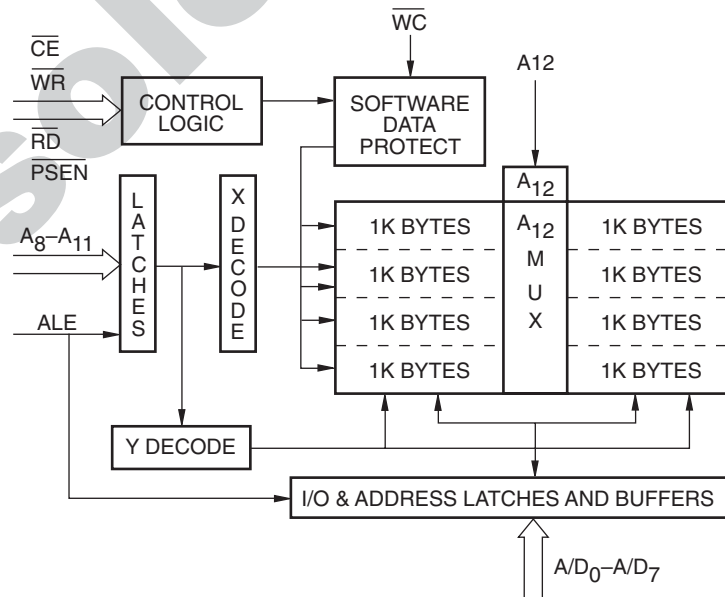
$\overline{CE}$
$\overline{WR}$
$\overline{RD}$
$\overline{PSEN}$
CONTROL LOGIC
$\overline{WC}$
SOFTWARE DATA PROTECT
A12
$A_{12}$
$A_8$–$A_{11}$
L A T C H E S
X D E C O D E
ALE
1K BYTES
1K BYTES
1K BYTES
1K BYTES
$A_{12}$ M U X
1K BYTES
1K BYTES
1K BYTES
1K BYTES
Y DECODE
I/O & ADDRESS LATCHES AND BUFFERS
$A/D_0$–$A/D_7$